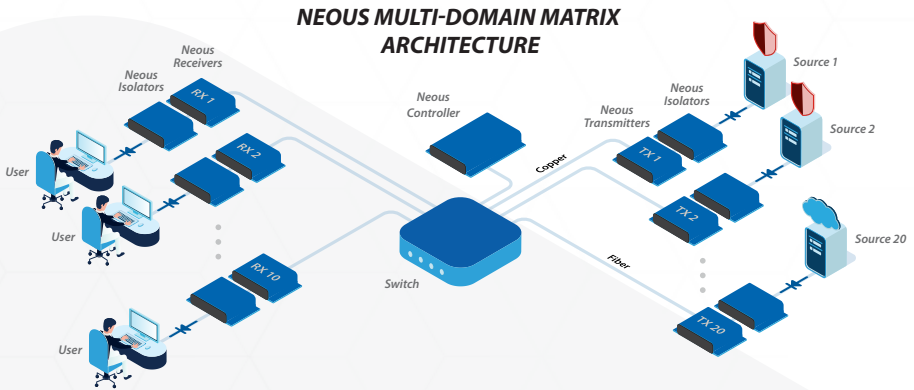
NEOUS MULTI-DOMAIN MATRIX ARCHITECTURE

Neous Receivers

Neous Isolators

RX 1

RX 2

RX 10

User

User

User

Neous Controller

Switch

Copper

Fiber

Neous Transmitters

Neous Isolators

TX 1

TX 2

TX 20

Source 1

Source 2

Source 20